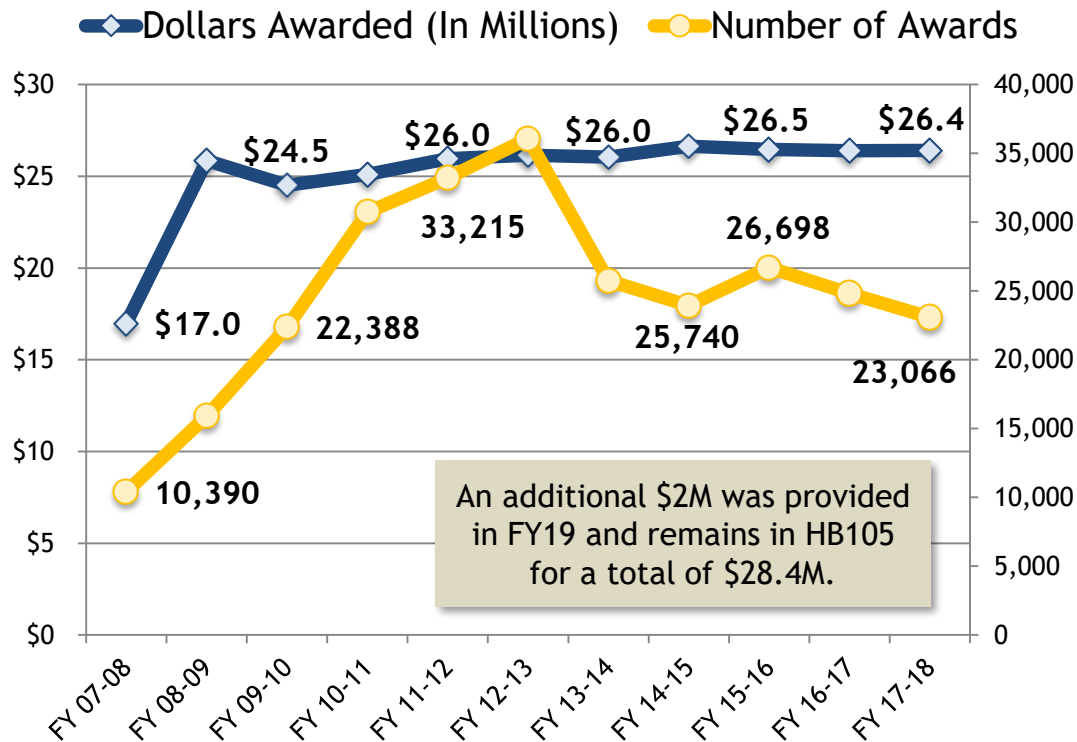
Dollars Awarded (In Millions) Number of Awards

$30
$25
$20
$15
$10
$5
$0

40,000
35,000
30,000
25,000
20,000
15,000
10,000
5,000
0

$24.5
$26.0
$26.0
$26.5
$26.4
$17.0
33,215
26,698
22,388
25,740
23,066
10,390

An additional $2M was provided in FY19 and remains in HB105 for a total of $28.4M.

FY 07-08
FY 08-09
FY 09-10
FY 10-11
FY 11-12
FY 12-13
FY 13-14
FY 14-15
FY 15-16
FY 16-17
FY 17-18